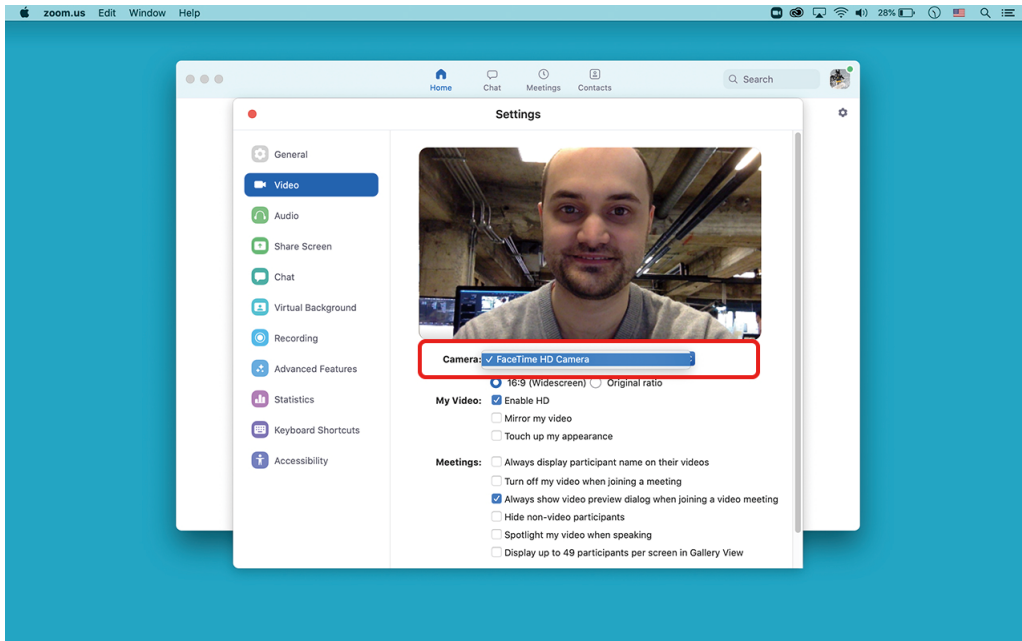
zoom.us Edit Window Help

28%

Home Chat Meetings Contacts

Search

Settings

General
Video
Audio
Share Screen
Chat
Virtual Background
Recording
Advanced Features
Statistics
Keyboard Shortcuts
Accessibility

Camera: ✓ FaceTime HD Camera

16:9 (Widescreen) Original ratio

My Video: Enable HD
Mirror my video
Touch up my appearance

Meetings: Always display participant name on their videos
Turn off my video when joining a meeting
Always show video preview dialog when joining a video meeting
Hide non-video participants
Spotlight my video when speaking
Display up to 49 participants per screen in Gallery View